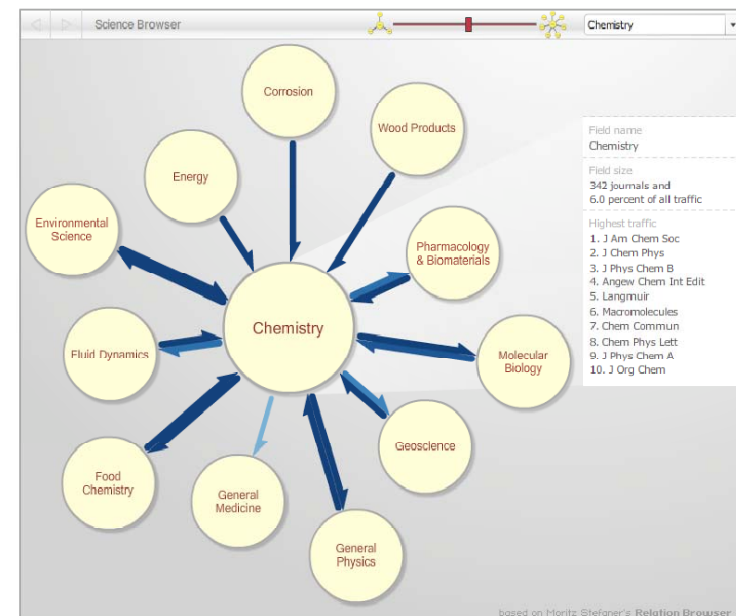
Science Browser

Chemistry

Corrosion

Wood Products

Energy

Environmental Science

Pharmacology & Biomaterials

Chemistry

Fluid Dynamics

Molecular Biology

Geoscience

Food Chemistry

General Medicine

General Physics

Field name
Chemistry

Field size
342 journals and
6.0 percent of all traffic

Highest traffic
1. J Am Chem Soc
2. J Chem Phys
3. J Phys Chem B
4. Angew Chem Int Edit
5. Langmuir
6. Macromolecules
7. Chem Commun
8. Chem Phys Lett
9. J Phys Chem A
10. J Org Chem

based on Moritz Stefaner's Relation Browser